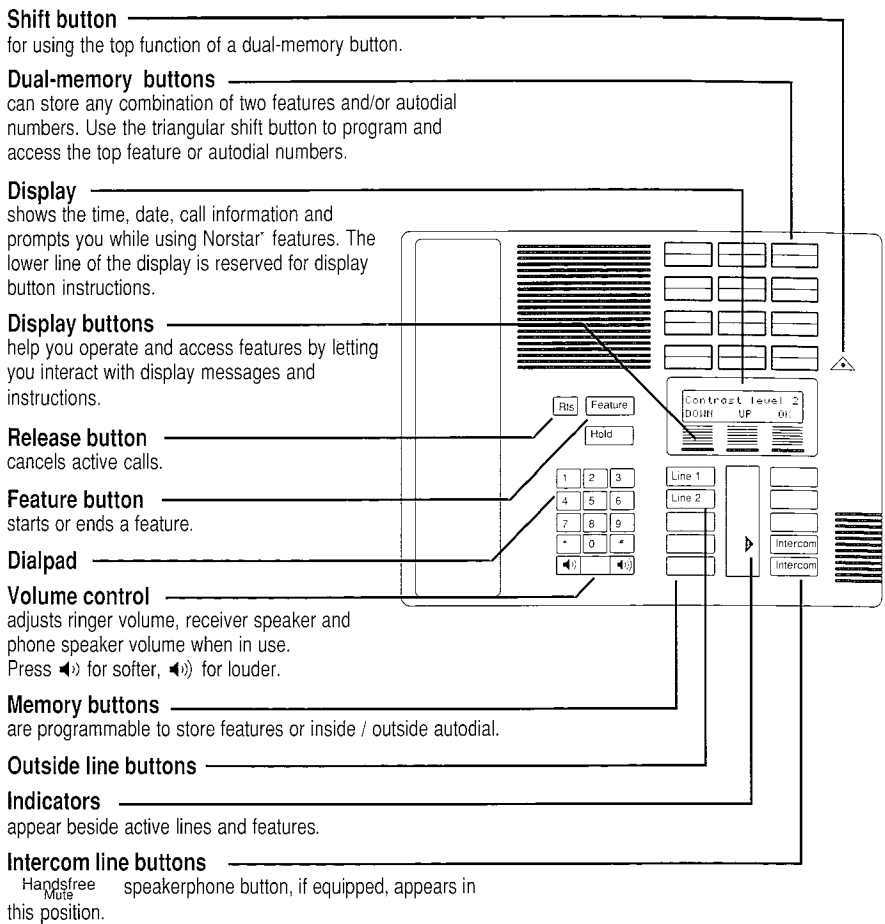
Shift button
for using the top function of a dual-memory button.

Dual-memory buttons
can store any combination of two features and/or autodial numbers. Use the triangular shift button to program and access the top feature or autodial numbers.

Display
shows the time, date, call information and prompts you while using Norstar* features. The lower line of the display is reserved for display button instructions.

Display buttons
help you operate and access features by letting you interact with display messages and instructions.

Release button
cancels active calls.

Feature button
starts or ends a feature.

Dialpad

Volume control
adjusts ringer volume, receiver speaker and phone speaker volume when in use.
Press ◀) for softer, ◀)) for louder.

Memory buttons
are programmable to store features or inside / outside autodial.

Outside line buttons

Indicators
appear beside active lines and features.

Intercom line buttons
Handsfree Mute speakerphone button, if equipped, appears in this position.

Rls
Feature
Hold
Contrast level 2
DOWN UP OK
1 2 3
4 5 6
7 8 9
* 0 #
Line 1
Line 2
Intercom
Intercom